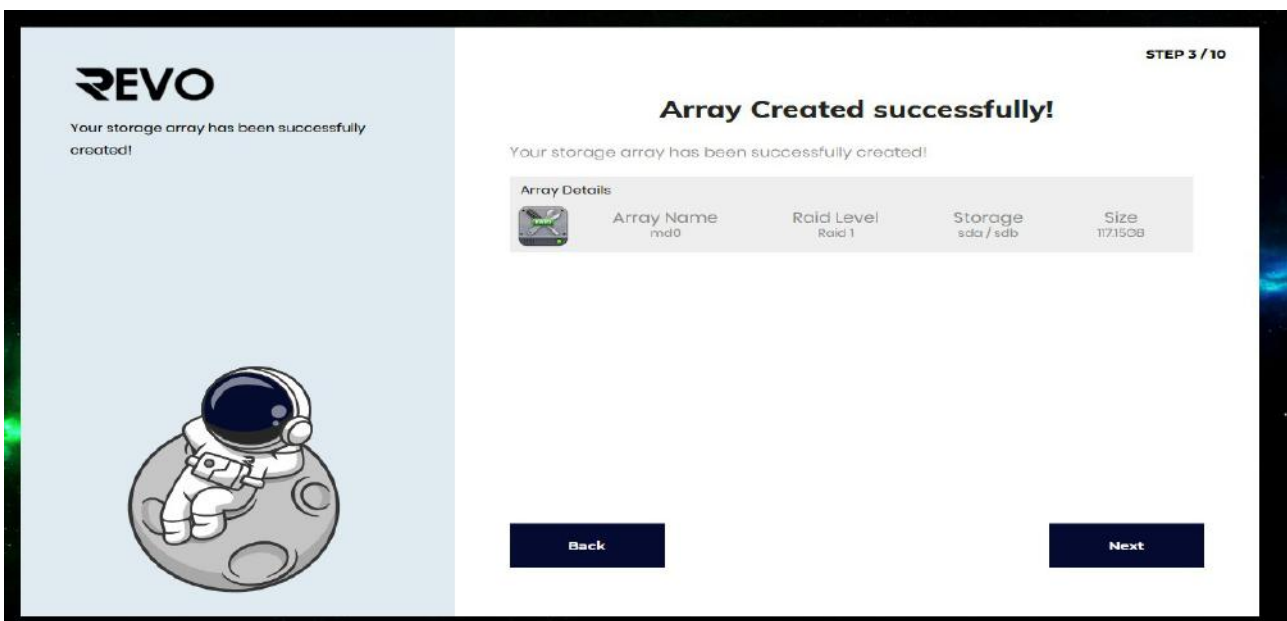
REVO

Your storage array has been successfully created!

STEP 3 / 10

Array Created successfully!

Your storage array has been successfully created!

Array Details

| Array Name | Raid Level | Storage | Size |
|---|---|---|---|
| md0 | Raid 1 | sda / sdb | 117.15GB |

Back

Next